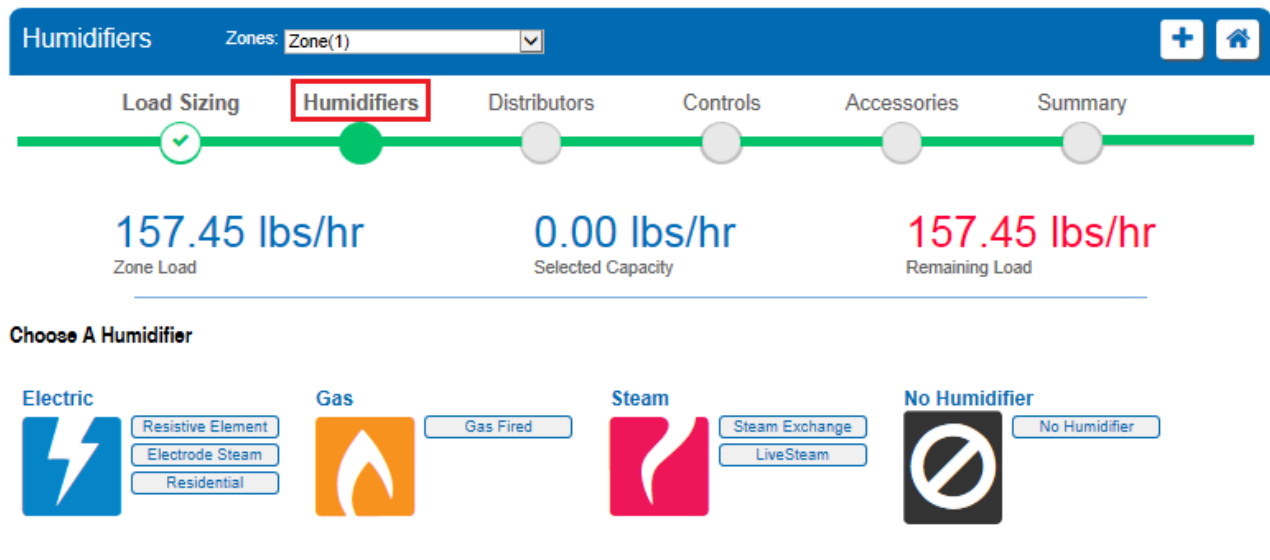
Humidifiers Zones: Zone(1)

Load Sizing Humidifiers Distributors Controls Accessories Summary

157.45 lbs/hr
Zone Load

0.00 lbs/hr
Selected Capacity

157.45 lbs/hr
Remaining Load

Choose A Humidifier

Electric
Resistive Element
Electrode Steam
Residential

Gas
Gas Fired

Steam
Steam Exchange
LiveSteam

No Humidifier
No Humidifier